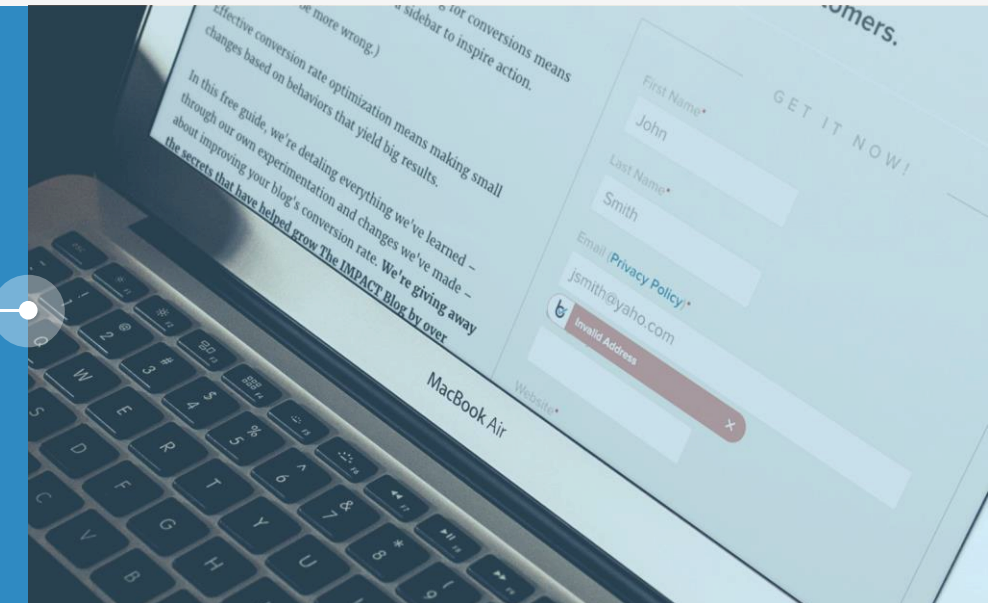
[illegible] be more wrong.)

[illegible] for conversions means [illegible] a sidebar to inspire action.

Effective conversion rate optimization means making small changes based on behaviors that yield big results.

In this free guide, we're detailing everything we've learned – through our own experimentation and changes we've made – about improving your blog's conversion rate. We're giving away the secrets that have helped grow The IMPACT Blog by over

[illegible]omers.

GET IT NOW!

First Name*

John

Last Name*

Smith

Email (Privacy Policy)*

jsmith@yaho.com

Invalid Address

×

Website*

MacBook Air